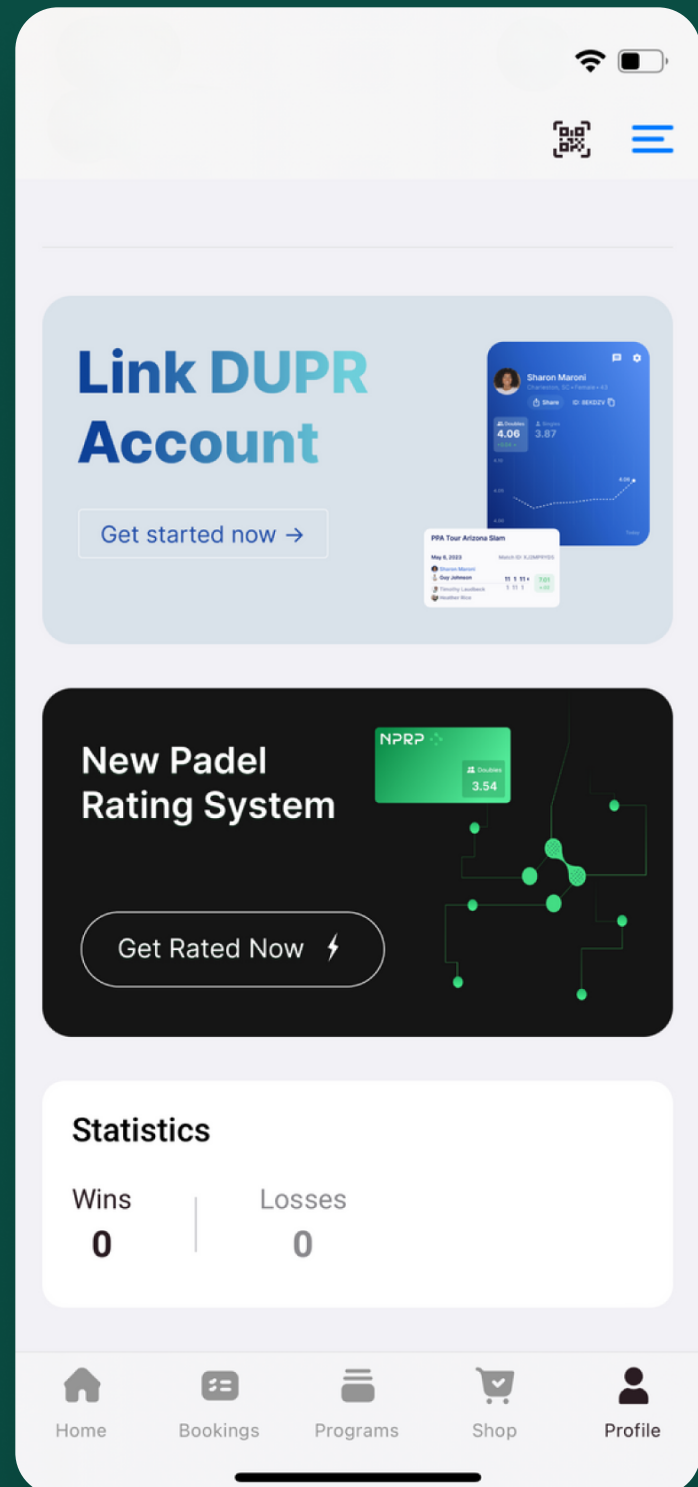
Link DUPR Account

Get started now →

Sharon Maroni

Share

Doubles 4.06

Singles 3.87

PPA Tour Arizona Slam

May 6, 2023

Sharon Maroni

Guy Johnson

Timothy Laudback

Heather Rice

New Padel Rating System

NPRP

Doubles 3.54

Get Rated Now

Statistics

Wins
0

Losses
0

Home Bookings Programs Shop Profile